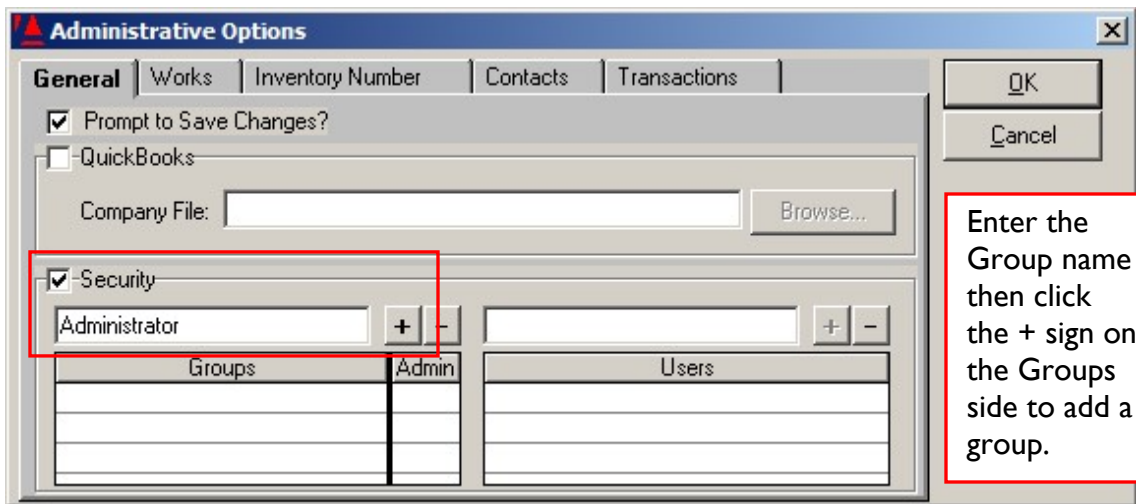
Administrative Options

General | Works | Inventory Number | Contacts | Transactions

OK

Cancel

Prompt to Save Changes?

QuickBooks

Company File:

Browse...

Security

Administrator

+ -

+ -

| Groups | Admin |
|---|---|
| | |

| Users |
|---|
| |

Enter the Group name then click the + sign on the Groups side to add a group.